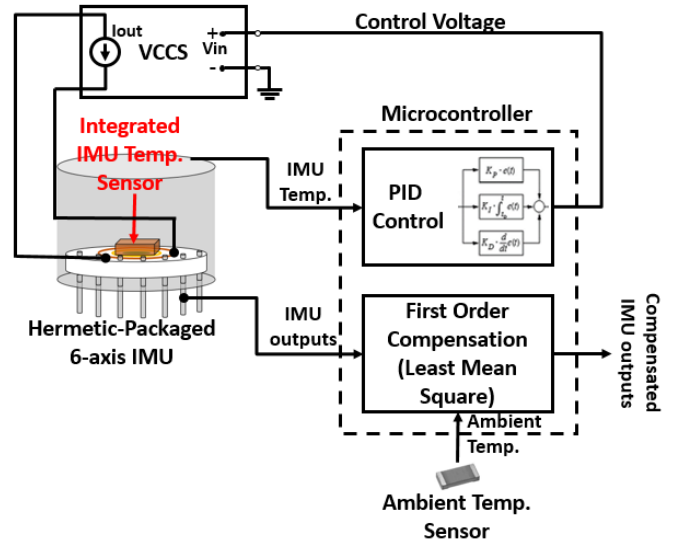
Iout
VCCS
+
Vin
-
Control Voltage
Microcontroller
Integrated IMU Temp. Sensor
IMU Temp.
PID Control
$K_p \cdot e(t)$
$K_I \cdot \int_{t_0}^{t} e(t)$
$K_D \cdot \frac{d}{dt} e(t)$
Hermetic-Packaged 6-axis IMU
IMU outputs
First Order Compensation (Least Mean Square)
Compensated IMU outputs
Ambient Temp.
Ambient Temp. Sensor